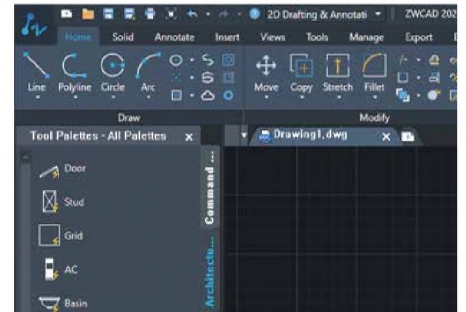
2D Drafting & Annotati
ZWCAD 202
Home
Solid
Annotate
Insert
Views
Tools
Manage
Export
Line
Polyline
Circle
Arc
Move
Copy
Stretch
Fillet
Draw
Modify
Tool Palettes - All Palettes
×
Drawing1.dwg
×
Command
Door
Stud
Grid
AC
Basin
Architectu...